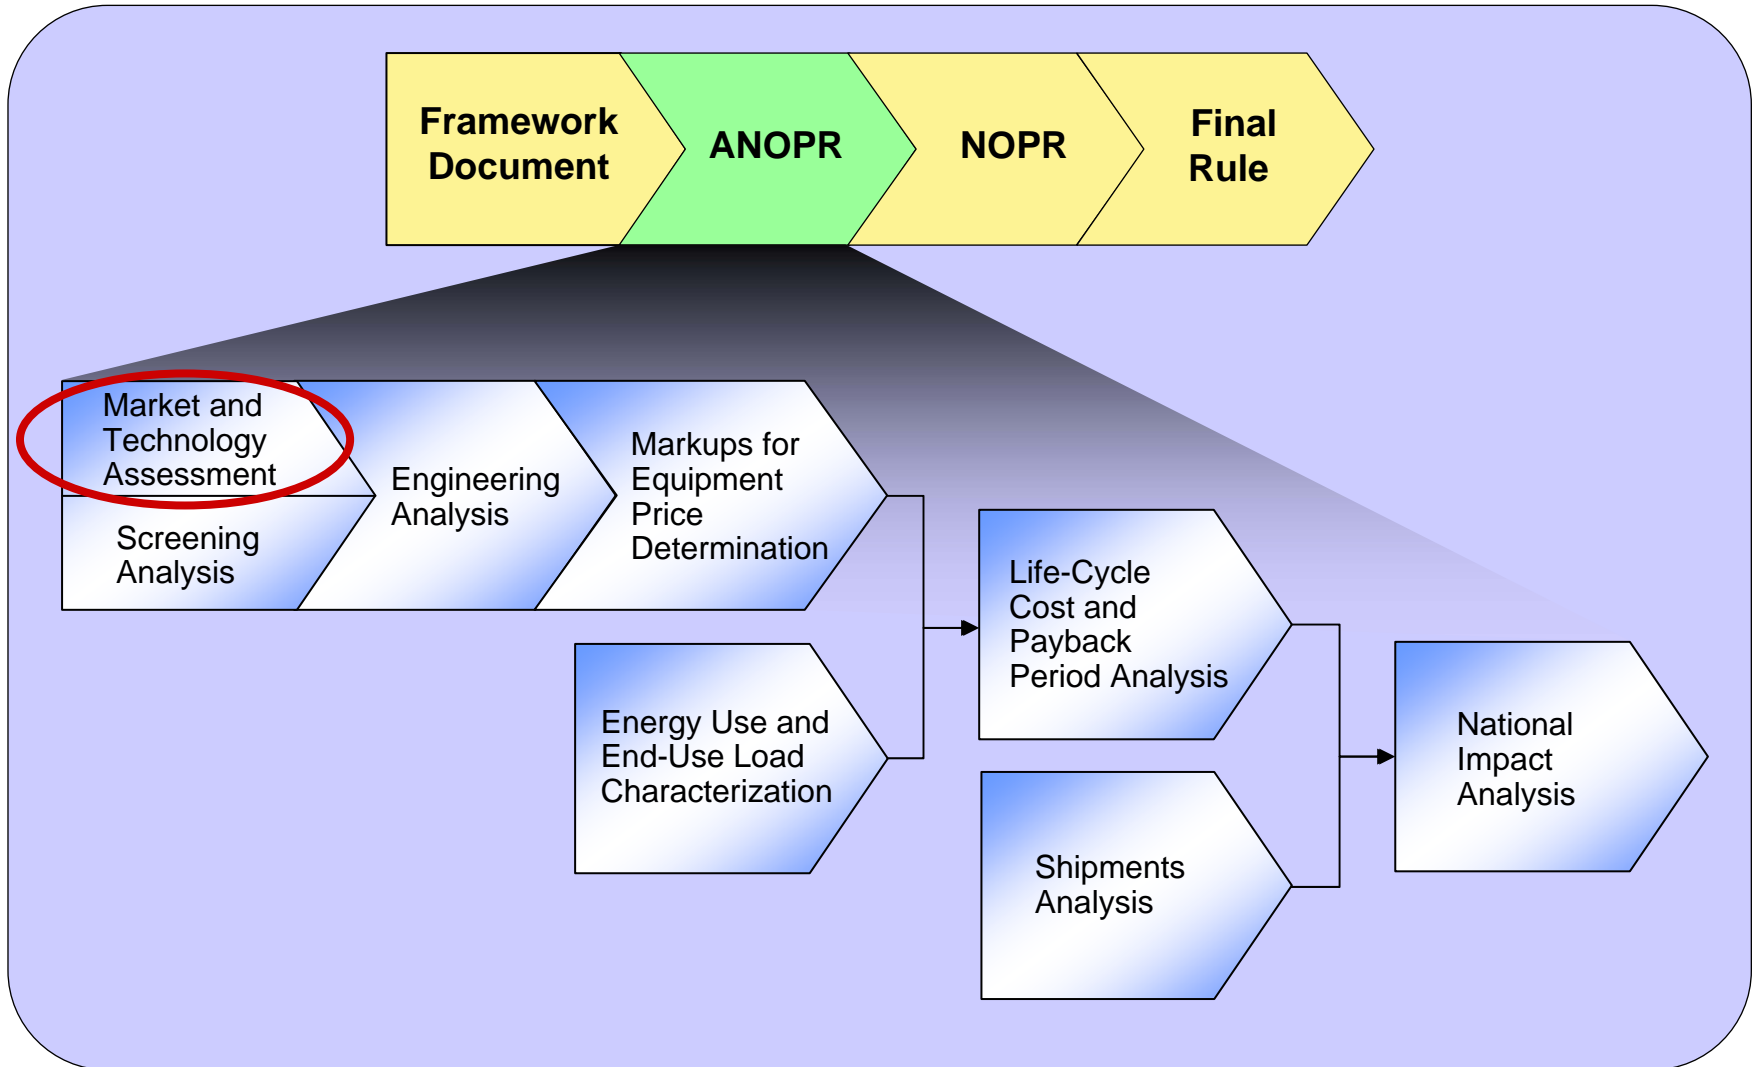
Framework Document

ANOPR

NOPR

Final Rule

Market and Technology Assessment

Screening Analysis

Engineering Analysis

Markups for Equipment Price Determination

Energy Use and End-Use Load Characterization

Life-Cycle Cost and Payback Period Analysis

Shipments Analysis

National Impact Analysis